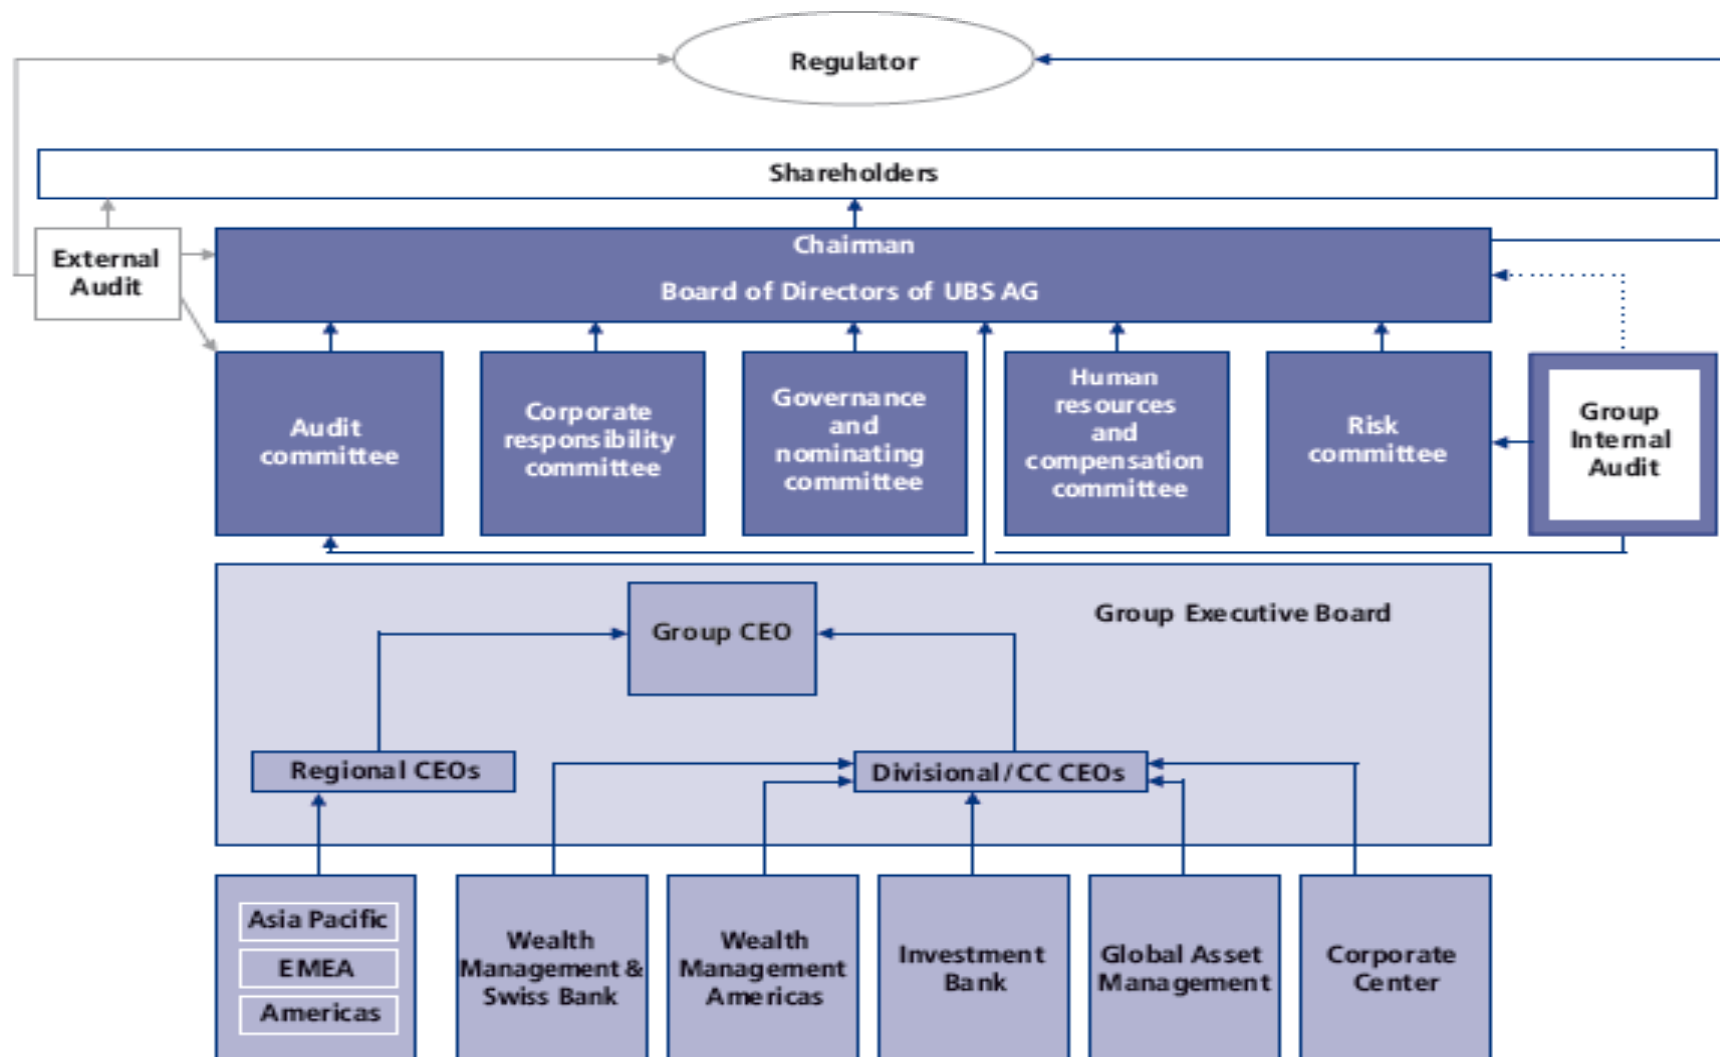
Regulator

Shareholders

External Audit

Chairman

Board of Directors of UBS AG

Audit committee

Corporate responsibility committee

Governance and nominating committee

Human resources and compensation committee

Risk committee

Group Internal Audit

Group CEO

Group Executive Board

Regional CEOs

Divisional / CC CEOs

Asia Pacific

EMEA

Americas

Wealth Management & Swiss Bank

Wealth Management Americas

Investment Bank

Global Asset Management

Corporate Center